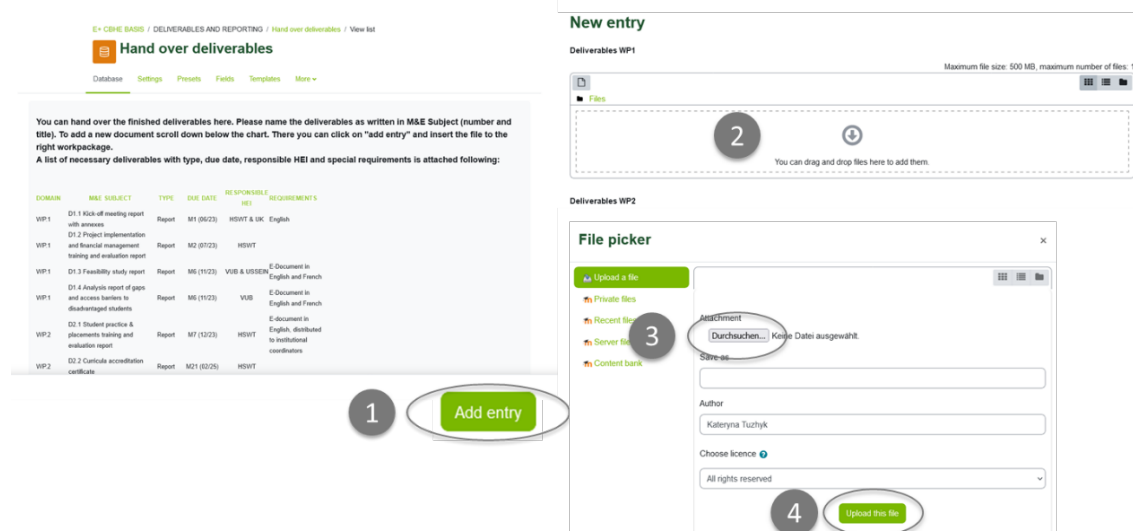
E+ CBHE BASIS / DELIVERABLES AND REPORTING / Hand over deliverables / View list

Hand over deliverables

Database Settings Presets Fields Templates More

You can hand over the finished deliverables here. Please name the deliverables as written in M&E Subject (number and title). To add a new document scroll down below the chart. There you can click on "add entry" and insert the file to the right workpackage.
A list of necessary deliverables with type, due date, responsible HEI and special requirements is attached following:

| DOMAIN | M&E SUBJECT | TYPE | DUE DATE | RESPONSIBLE HEI | REQUIREMENTS |
|---|---|---|---|---|---|
| WP.1 | D1.1 Kick-off meeting report with annexes | Report | M1 (06/23) | HSWT & UK | English |
| WP.1 | D1.2 Project implementation and financial management training and evaluation report | Report | M2 (07/23) | HSWT | |
| WP.1 | D1.3 Feasibility study report | Report | M6 (11/23) | VUB & USSEIN | E-Document in English and French |
| WP.1 | D1.4 Analysis report of gaps and access barriers to disadvantaged students | Report | M6 (11/23) | VUB | E-Document in English and French |
| WP.2 | D2.1 Student practice & placements training and evaluation report | Report | M7 (12/23) | HSWT | E-document in English, distributed to institutional coordinators |
| WP.2 | D2.2 Curricula accreditation certificate | Report | M21 (02/25) | HSWT | |

1

Add entry

New entry

Deliverables WP1

Maximum file size: 500 MB, maximum number of files: 1

Files

2

You can drag and drop files here to add them.

Deliverables WP2

File picker

Upload a file
Private files
Recent files
Server files
Content bank

3

Attachment
Durchsuchen... Keine Datei ausgewählt.

Save as

Author
Kateryna Tuzhyk

Choose licence
All rights reserved

4

Upload this file